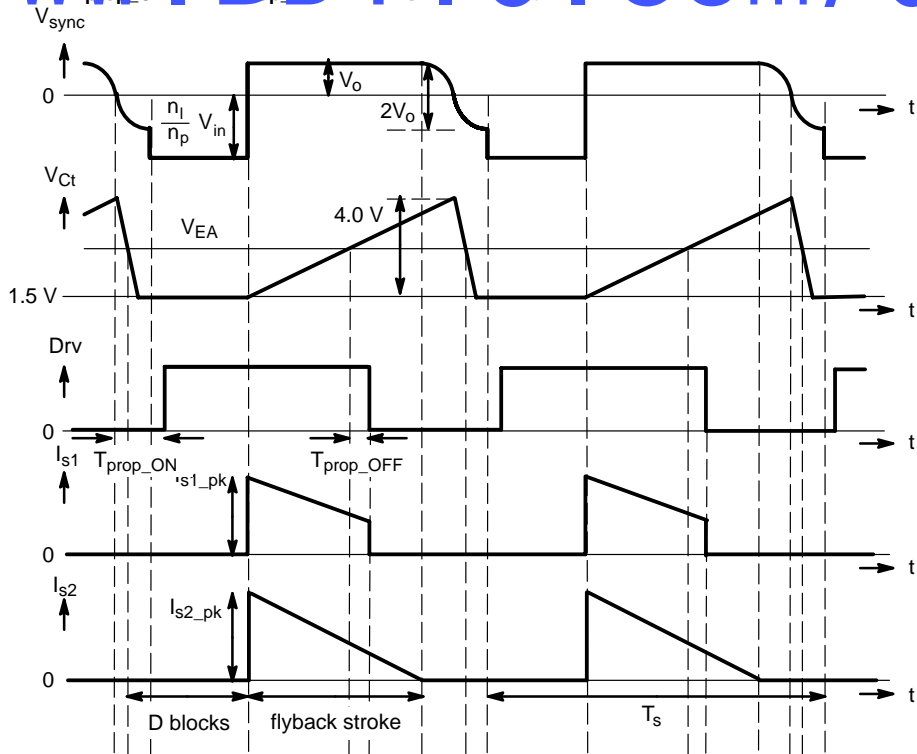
www.DataSheet4U.com

$V_{sync}$

0

$\frac{n_l}{n_p}V_{in}$

$V_o$

$2V_o$

t

$V_{Ct}$

4.0 V

$V_{EA}$

1.5 V

t

Drv

0

$T_{prop\_ON}$

$T_{prop\_OFF}$

t

$I_{s1}$

$I_{s1\_pk}$

0

t

$I_{s2}$

$I_{s2\_pk}$

0

t

D blocks

flyback stroke

$T_s$